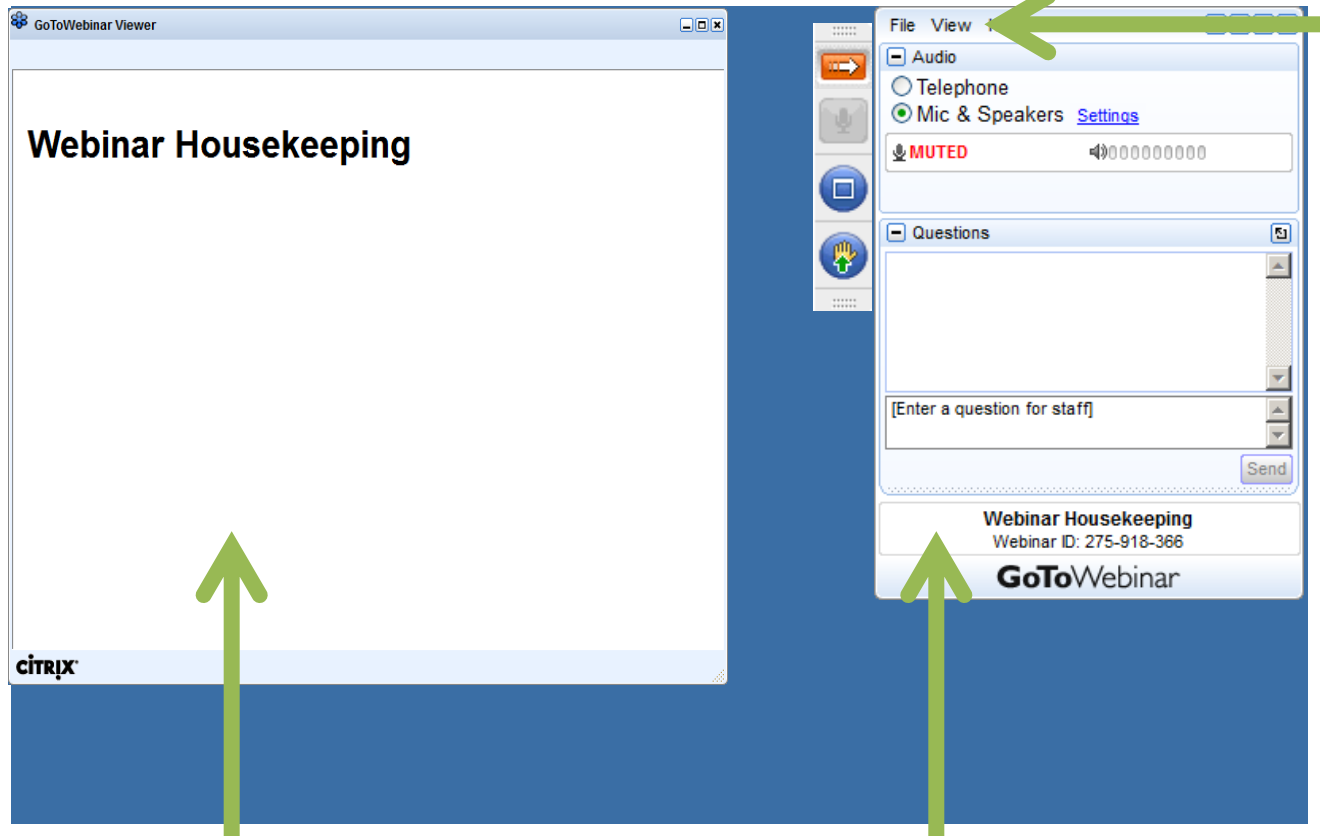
GoToWebinar Viewer

Webinar Housekeeping

CITRIX

File View

Audio

Telephone

Mic & Speakers Settings

MUTED

Questions

[Enter a question for staff]

Send

Webinar Housekeeping

Webinar ID: 275-918-366

GoToWebinar